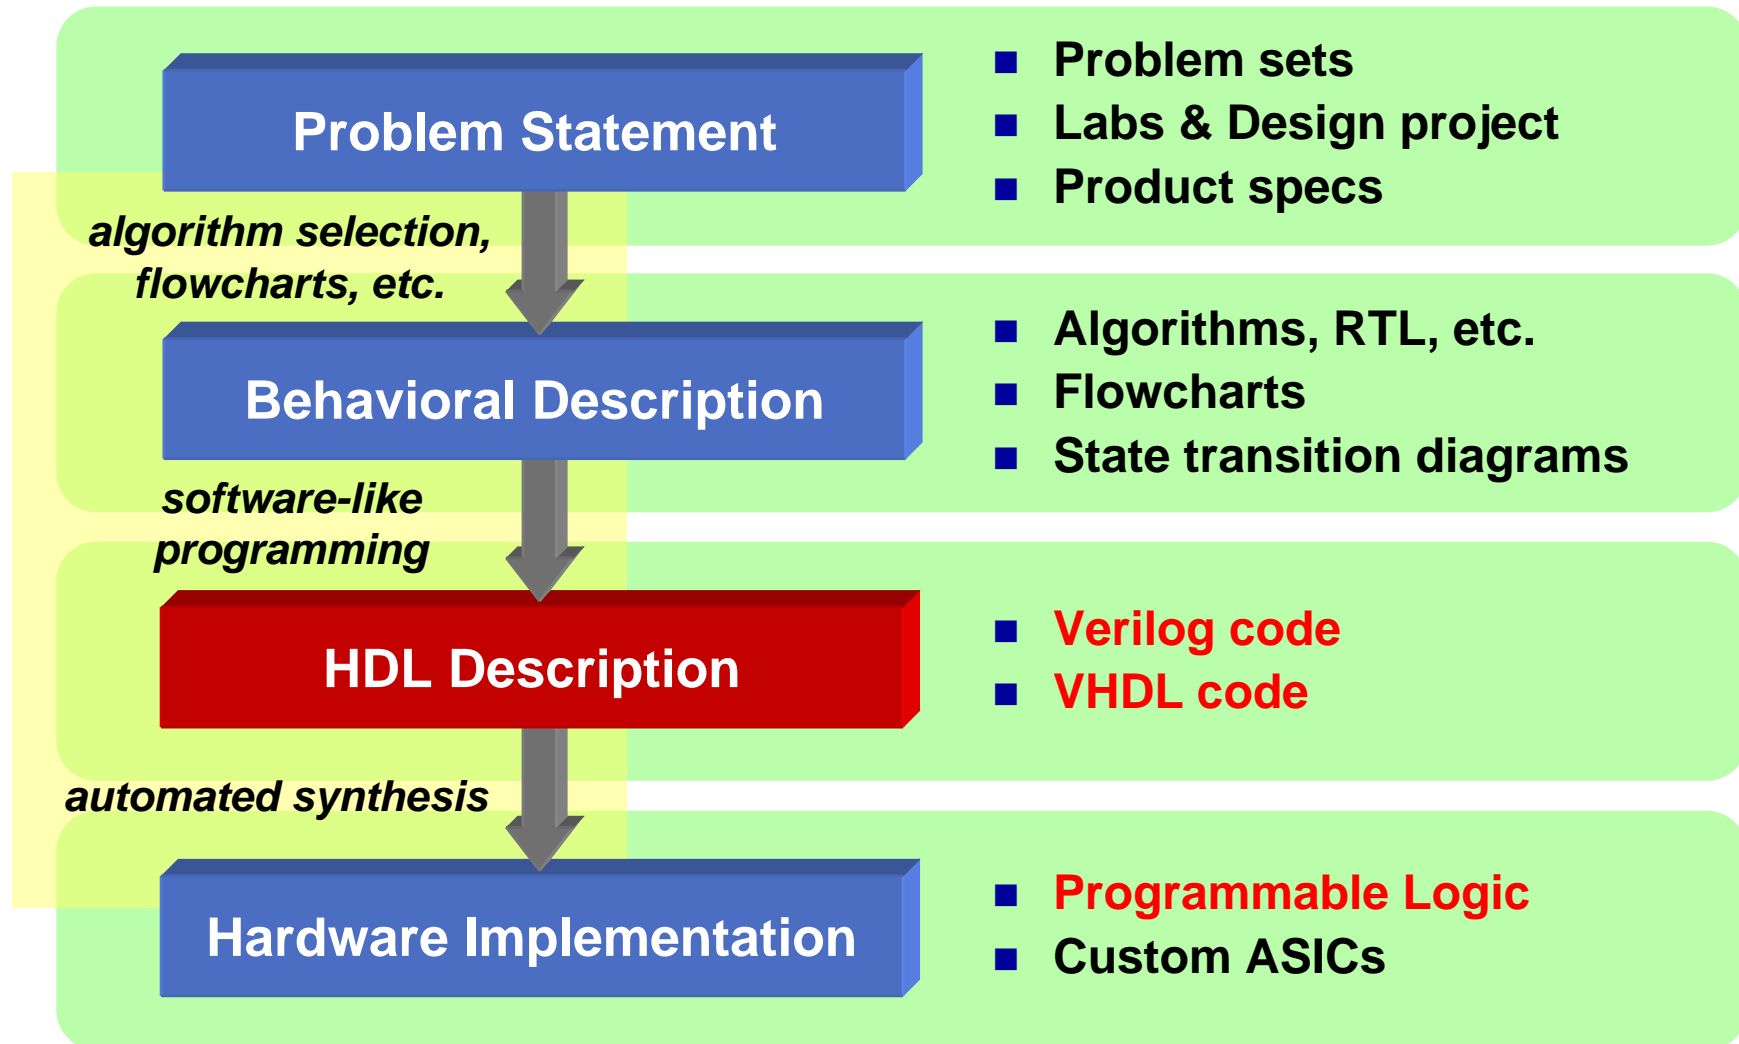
Problem Statement

- Problem sets
- Labs & Design project
- Product specs

algorithm selection, flowcharts, etc.

Behavioral Description

- Algorithms, RTL, etc.
- Flowcharts
- State transition diagrams

software-like programming

HDL Description

- Verilog code
- VHDL code

automated synthesis

Hardware Implementation

- Programmable Logic
- Custom ASICs